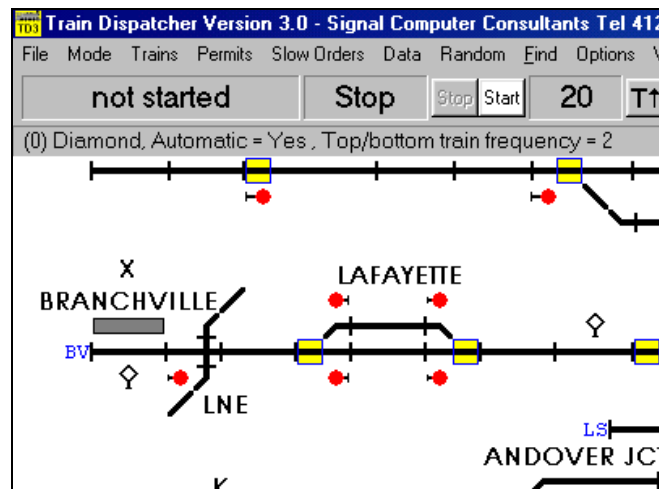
TD3 Train Dispatcher Version 3.0 - Signal Computer Consultants Tel 412

File Mode Trains Permits Slow Orders Data Random Find Options V

not started Stop Stop Start 20 T↑

(0) Diamond, Automatic = Yes , Top/bottom train frequency = 2

X

BRANCHVILLE

LAFAYETTE

BV

LNE

LS

ANDOVER JCT

K